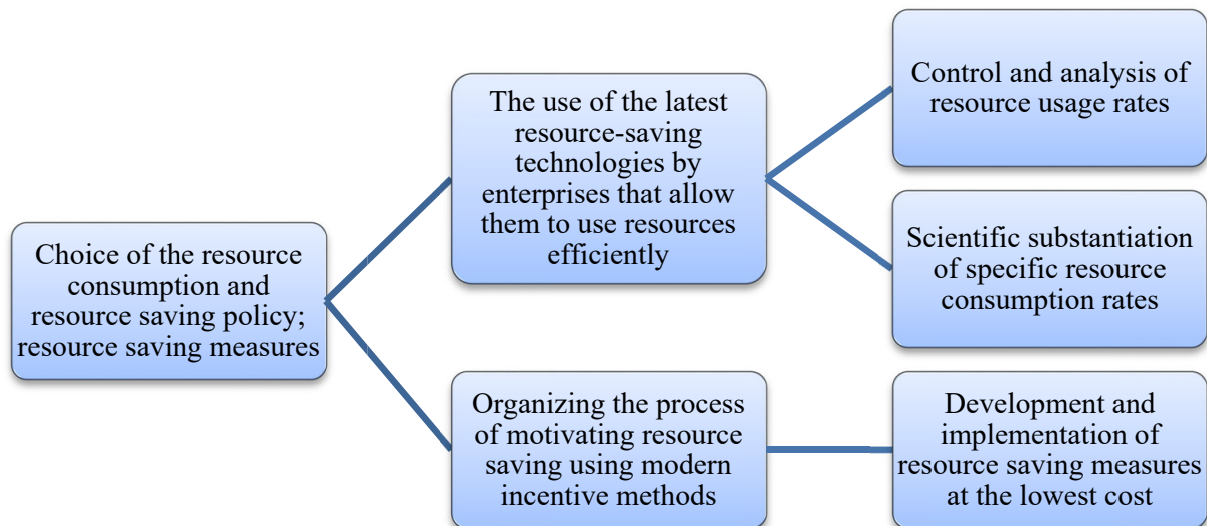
Choice of the resource consumption and resource saving policy; resource saving measures

The use of the latest resource-saving technologies by enterprises that allow them to use resources efficiently

Control and analysis of resource usage rates

Scientific substantiation of specific resource consumption rates

Organizing the process of motivating resource saving using modern incentive methods

Development and implementation of resource saving measures at the lowest cost